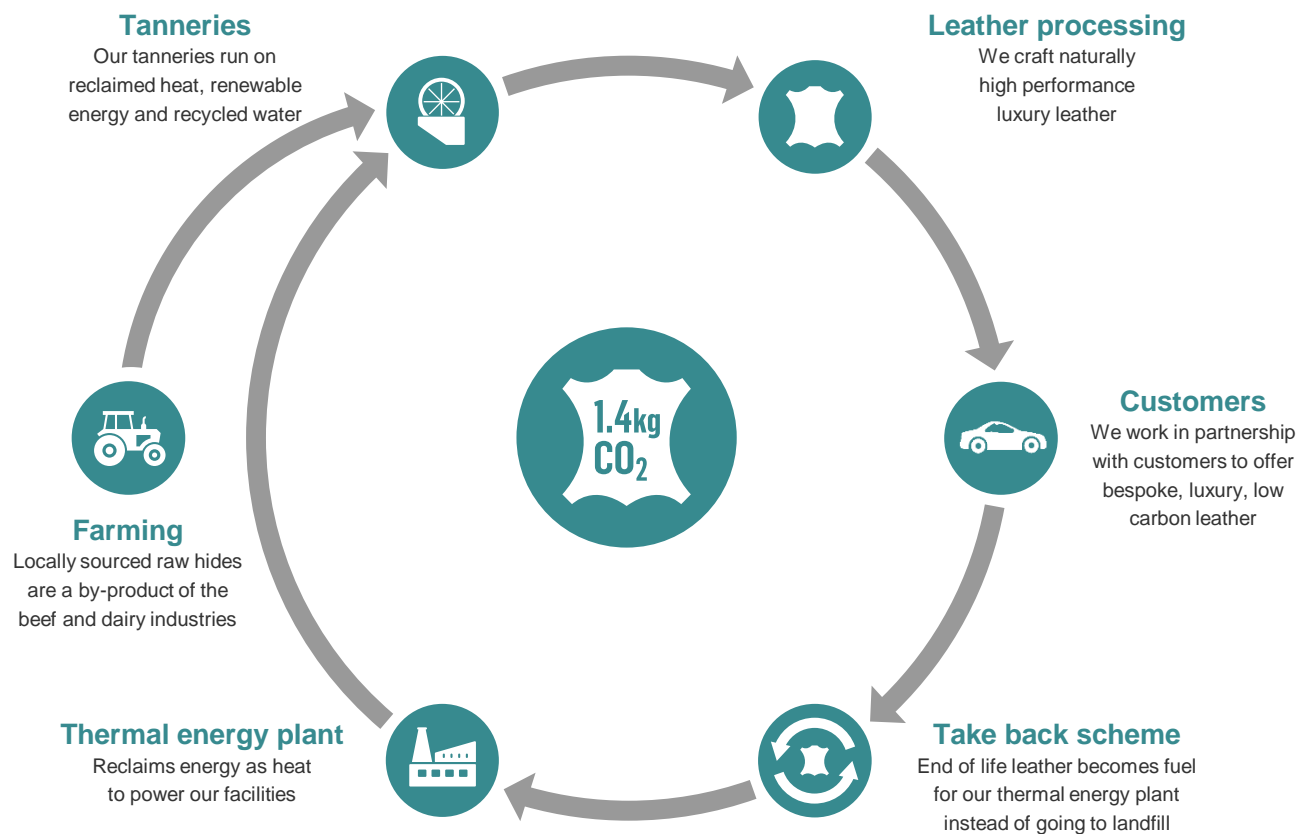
Tanneries
Our tanneries run on reclaimed heat, renewable energy and recycled water

Leather processing
We craft naturally high performance luxury leather

Customers
We work in partnership with customers to offer bespoke, luxury, low carbon leather

1.4kg $CO_2$

Farming
Locally sourced raw hides are a by-product of the beef and dairy industries

Thermal energy plant
Reclaims energy as heat to power our facilities

Take back scheme
End of life leather becomes fuel for our thermal energy plant instead of going to landfill